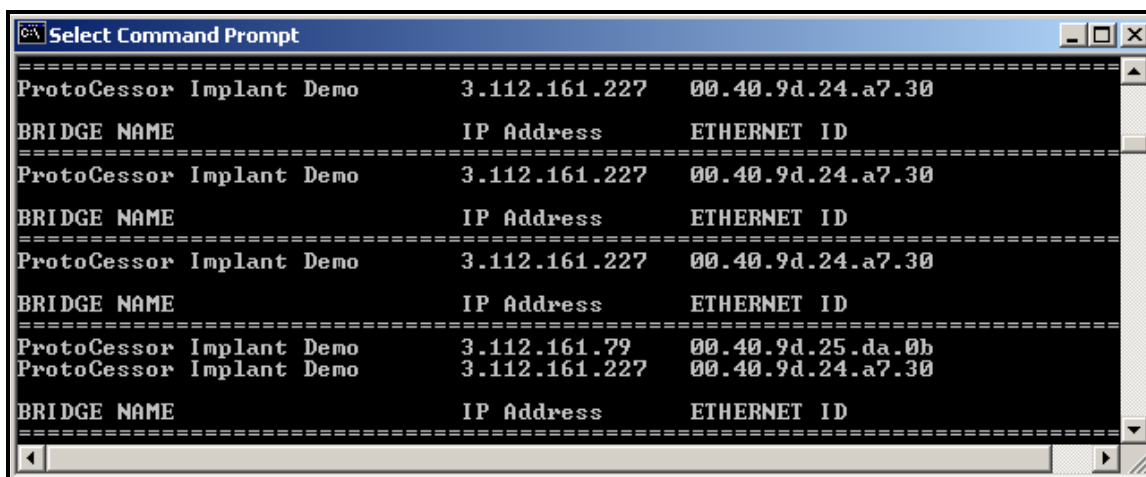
Select Command Prompt

================================================================================
ProtoCessor Implant Demo      3.112.161.227   00.40.9d.24.a7.30

BRIDGE NAME                   IP Address      ETHERNET ID
================================================================================
ProtoCessor Implant Demo      3.112.161.227   00.40.9d.24.a7.30

BRIDGE NAME                   IP Address      ETHERNET ID
================================================================================
ProtoCessor Implant Demo      3.112.161.227   00.40.9d.24.a7.30

BRIDGE NAME                   IP Address      ETHERNET ID
================================================================================
ProtoCessor Implant Demo      3.112.161.79    00.40.9d.25.da.0b
ProtoCessor Implant Demo      3.112.161.227   00.40.9d.24.a7.30

BRIDGE NAME                   IP Address      ETHERNET ID
================================================================================